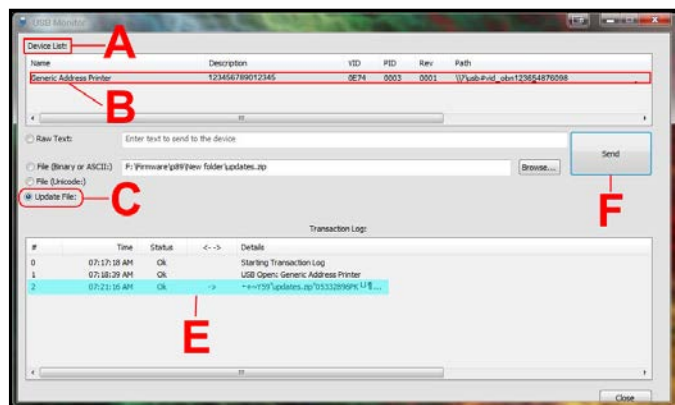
USB Monitor

Device List:

A

| Name | Description | VID | PID | Rev | Path |
|---|---|---|---|---|---|
| Generic Address Printer | 123456789012345 | 0E74 | 0003 | 0001 | \\?\usb#vid_obn123654876098 |

B

Raw Text: Enter text to send to the device

File (Binary or ASCII:) P:\Firmware\p89\New folder\updates.zip Browse...

File (Unicode:)

Update File:

C

Send

F

Transaction Log:

| # | Time | Status | <--> | Details |
|---|---|---|---|---|
| 0 | 07:17:18 AM | Ok | | Starting Transaction Log |
| 1 | 07:18:39 AM | Ok | | USB Open: Generic Address Printer |
| 2 | 07:21:16 AM | Ok | -> | ~e~Y59"updates.zip"05332896PK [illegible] |

E

Close